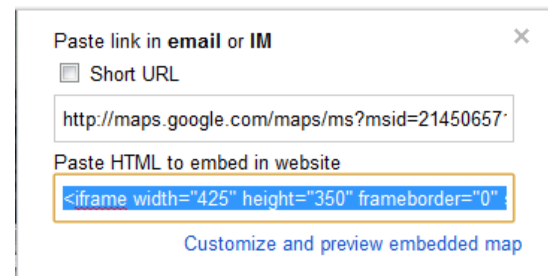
Paste link in **email** or **IM**

×

Short URL

http://maps.google.com/maps/ms?msid=21450657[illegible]

Paste HTML to embed in website

<iframe width="425" height="350" frameborder="0" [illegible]

Customize and preview embedded map